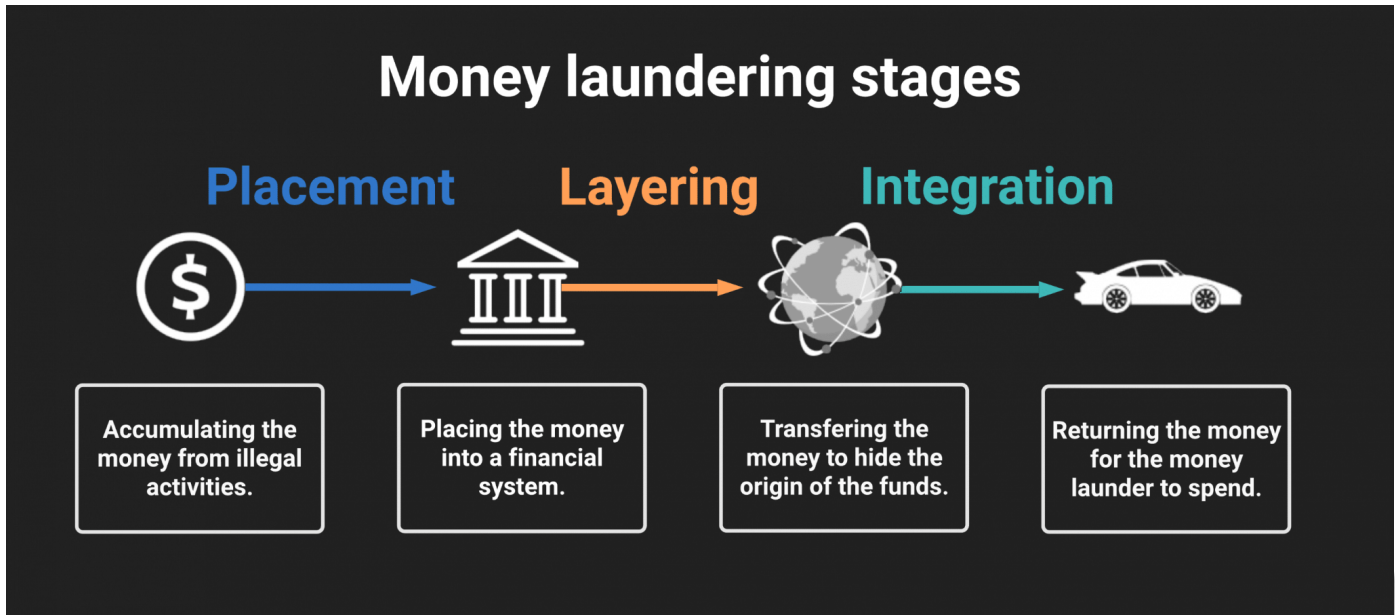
Money laundering stages

Placement

Layering

Integration

$

Accumulating the money from illegal activities.

Placing the money into a financial system.

Transfering the money to hide the origin of the funds.

Returning the money for the money launder to spend.